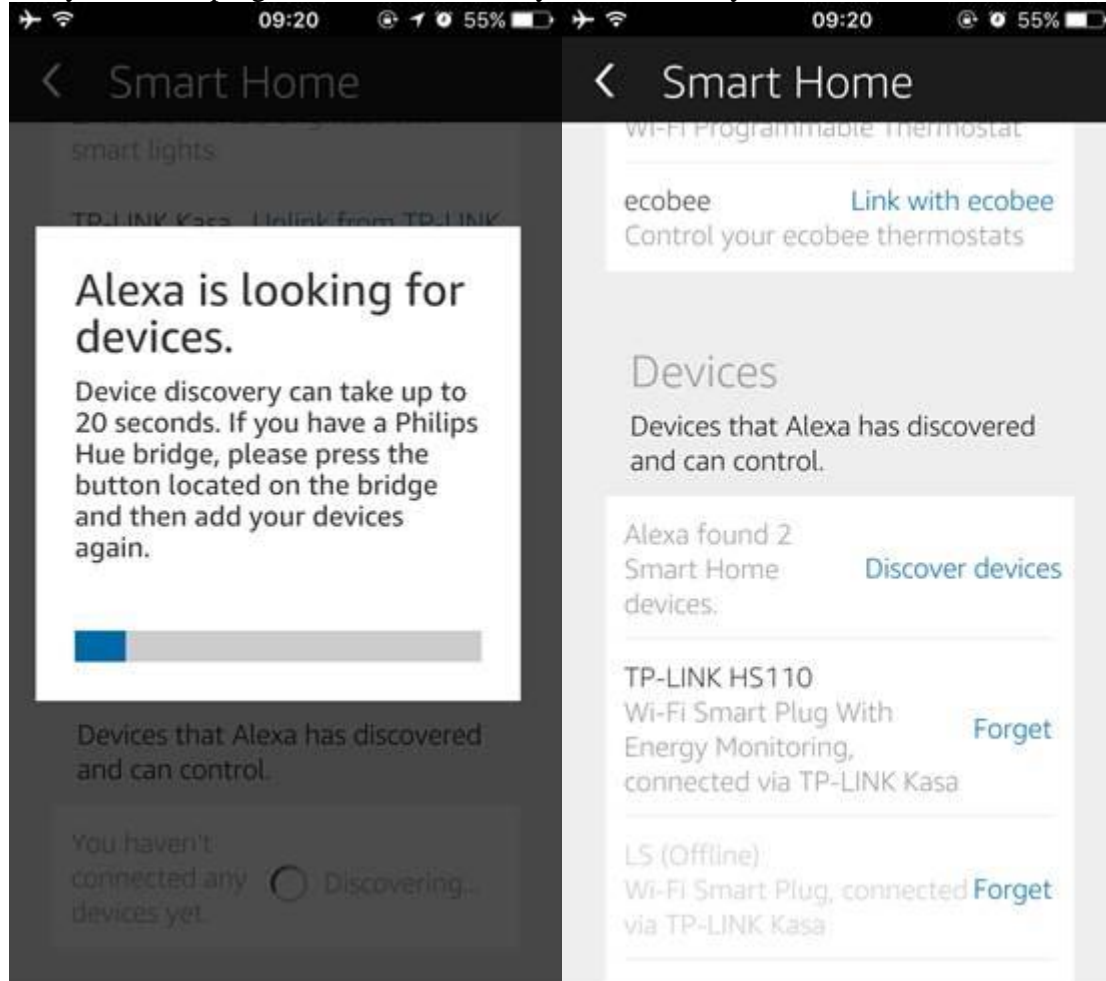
09:20 55%

Smart Home

smart lights

TP-LINK Kasa Unlink from TP-LINK

Alexa is looking for devices.

Device discovery can take up to 20 seconds. If you have a Philips Hue bridge, please press the button located on the bridge and then add your devices again.

Devices that Alexa has discovered and can control.

You haven't connected any devices yet. Discovering...

09:20 55%

Smart Home

Wi-Fi Programmable Thermostat

ecobee Link with ecobee
Control your ecobee thermostats

Devices

Devices that Alexa has discovered and can control.

Alexa found 2 Smart Home devices. Discover devices

TP-LINK HS110
Wi-Fi Smart Plug With Energy Monitoring, connected via TP-LINK Kasa Forget

LS (Offline)
Wi-Fi Smart Plug, connected via TP-LINK Kasa Forget